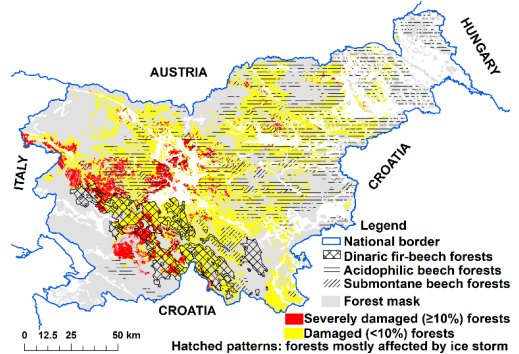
HUNGARY
AUSTRIA
ITALY
CROATIA
Legend
National border
Dinaric fir-beech forests
Acidophilic beech forests
Submontane beech forests
Forest mask
Severely damaged (≥10%) forests
Damaged (<10%) forests
CROATIA
0 12.5 25 50 km
Hatched patterns: forests mostly affected by ice storm